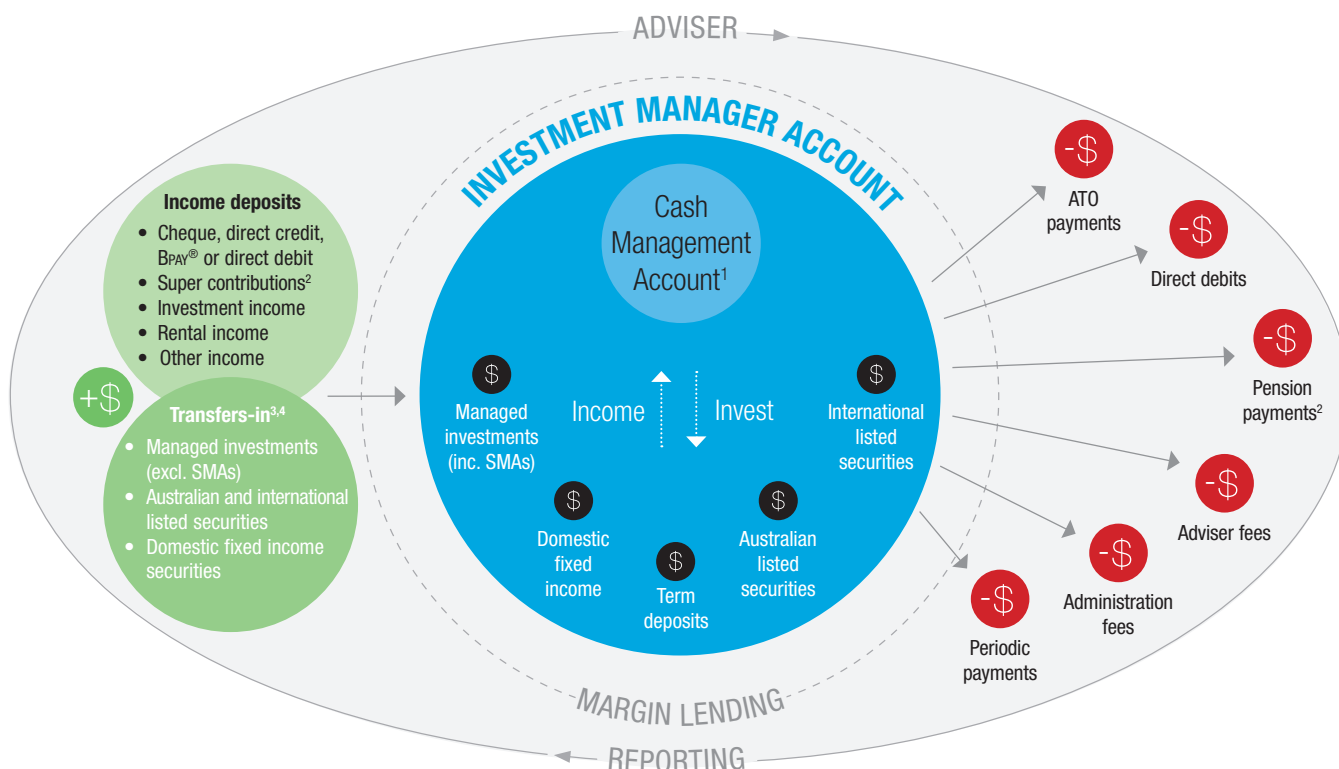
ADVISER

INVESTMENT MANAGER ACCOUNT

Cash Management Account$^1$

Income deposits
• Cheque, direct credit, BPAY® or direct debit
• Super contributions$^2$
• Investment income
• Rental income
• Other income

+$

Transfers-in$^{3,4}$
• Managed investments (excl. SMAs)
• Australian and international listed securities
• Domestic fixed income securities

$
Managed investments (inc. SMAs)

Income

Invest

$
International listed securities

$
Domestic fixed income

$
Term deposits

$
Australian listed securities

-$
ATO payments

-$
Direct debits

-$
Pension payments$^2$

-$
Adviser fees

-$
Administration fees

-$
Periodic payments

MARGIN LENDING

REPORTING